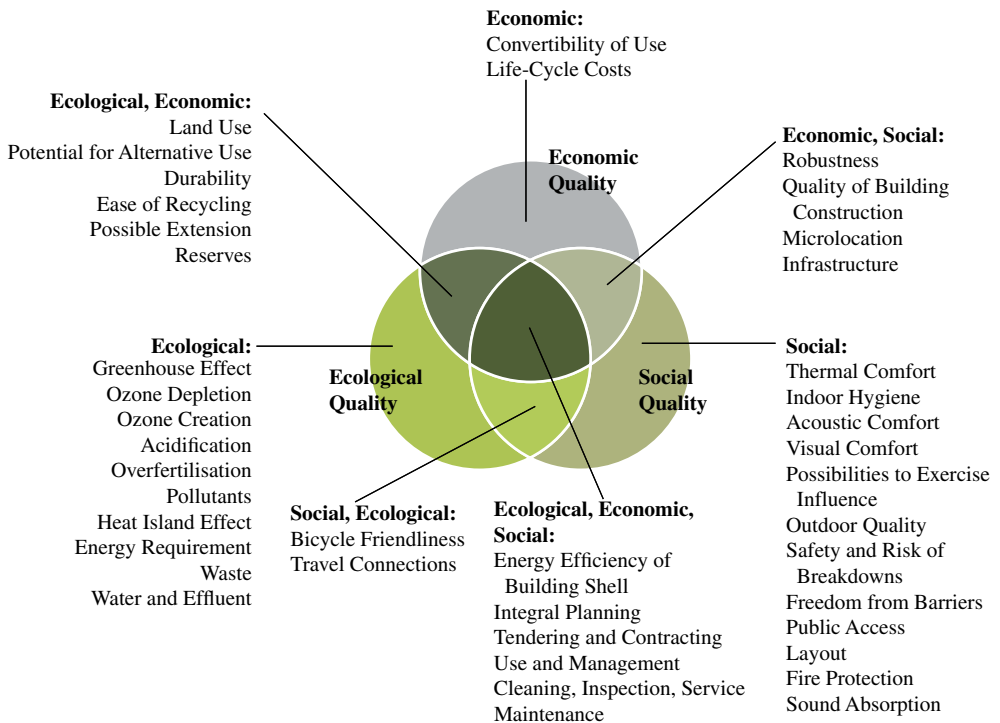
**Economic:**
Convertibility of Use
Life-Cycle Costs

**Ecological, Economic:**
Land Use
Potential for Alternative Use
Durability
Ease of Recycling
Possible Extension
Reserves

**Economic Quality**

**Economic, Social:**
Robustness
Quality of Building Construction
Microlocation
Infrastructure

**Ecological:**
Greenhouse Effect
Ozone Depletion
Ozone Creation
Acidification
Overfertilisation
Pollutants
Heat Island Effect
Energy Requirement
Waste
Water and Effluent

**Ecological Quality**

**Social Quality**

**Social:**
Thermal Comfort
Indoor Hygiene
Acoustic Comfort
Visual Comfort
Possibilities to Exercise Influence
Outdoor Quality
Safety and Risk of Breakdowns
Freedom from Barriers
Public Access
Layout
Fire Protection
Sound Absorption

**Social, Ecological:**
Bicycle Friendliness
Travel Connections

**Ecological, Economic, Social:**
Energy Efficiency of Building Shell
Integral Planning
Tendering and Contracting
Use and Management
Cleaning, Inspection, Service
Maintenance